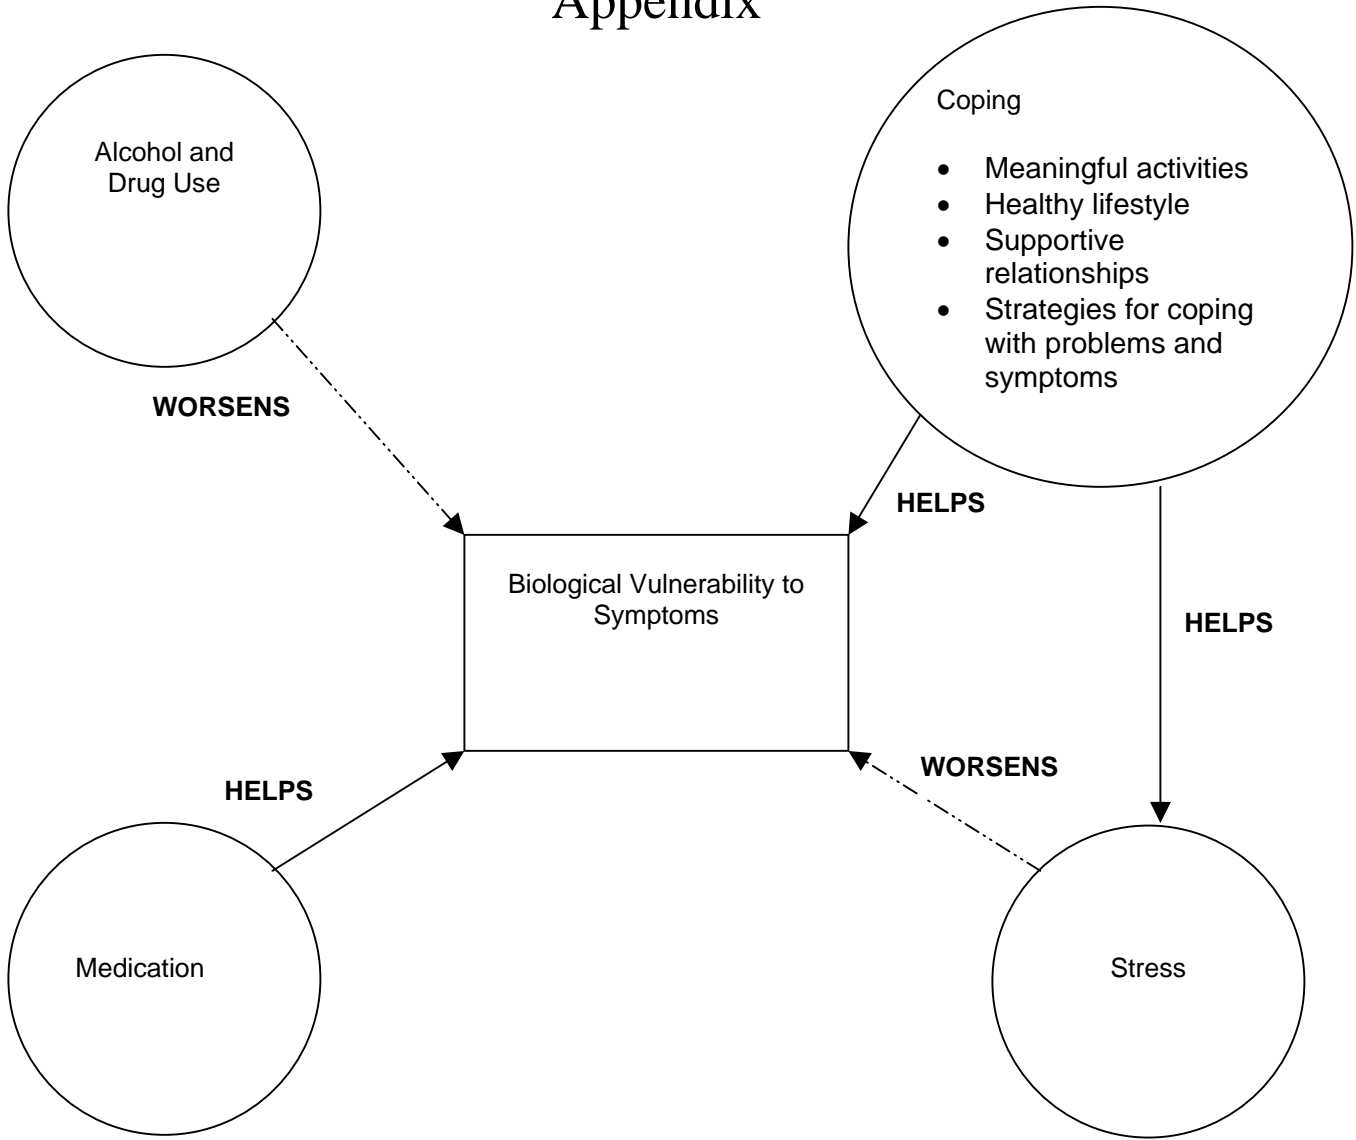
Appendix

Alcohol and Drug Use

Coping

- Meaningful activities
- Healthy lifestyle
- Supportive relationships
- Strategies for coping with problems and symptoms

WORSENS

HELPS

Biological Vulnerability to Symptoms

HELPS

HELPS

WORSENS

Medication

Stress